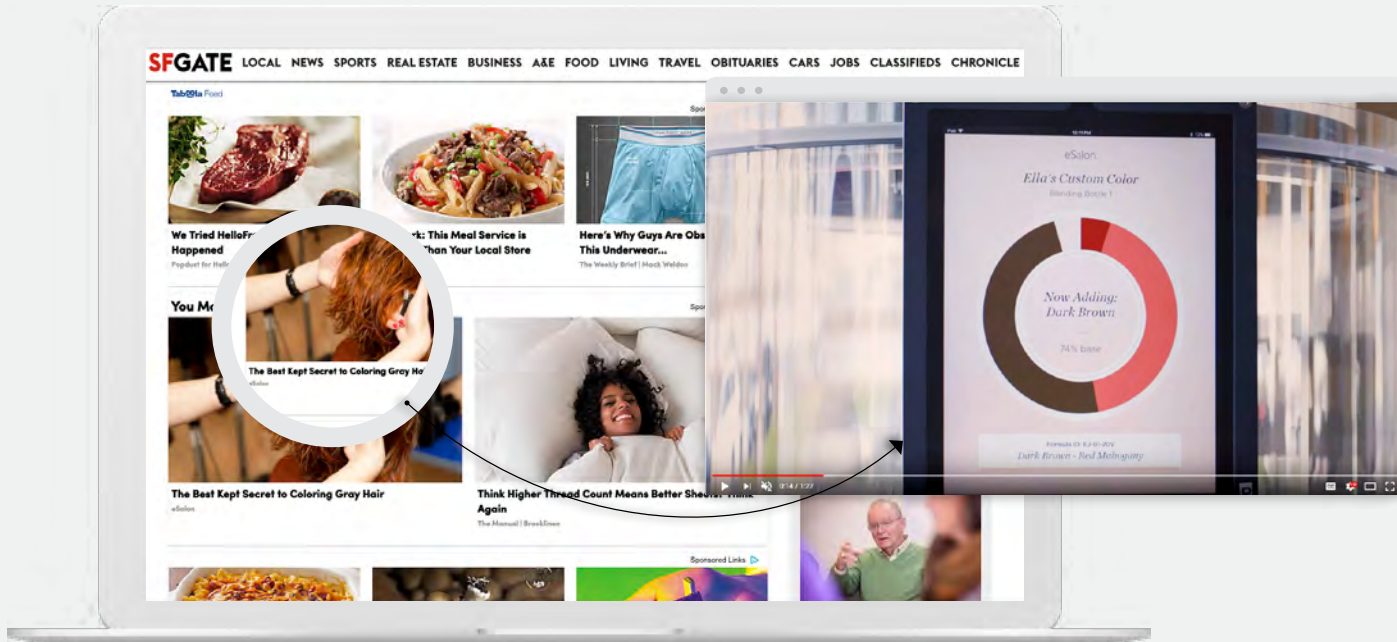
SFGATE LOCAL NEWS SPORTS REAL ESTATE BUSINESS A&E FOOD LIVING TRAVEL OBITUARIES CARS JOBS CLASSIFIEDS CHRONICLE

Taboola Feed

We Tried HelloFre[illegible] Happened
Popdust for Hello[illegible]

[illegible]rk: This Meal Service is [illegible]Than Your Local Store

Here's Why Guys Are Obs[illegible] This Underwear...
The Weekly Brief | Mack Weldon

You M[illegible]

The Best Kept Secret to Coloring Gray Ha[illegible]
eSalon

The Best Kept Secret to Coloring Gray Hair
eSalon

Think Higher Thread Count Means Better Sheets? Think Again
The Manual | Brooklinen

Sponsored Links

eSalon
Ella's Custom Color
Blending Bottle 1
Now Adding:
Dark Brown
74% base
Dark Brown - Red Mahogany
0:14 / 1:22